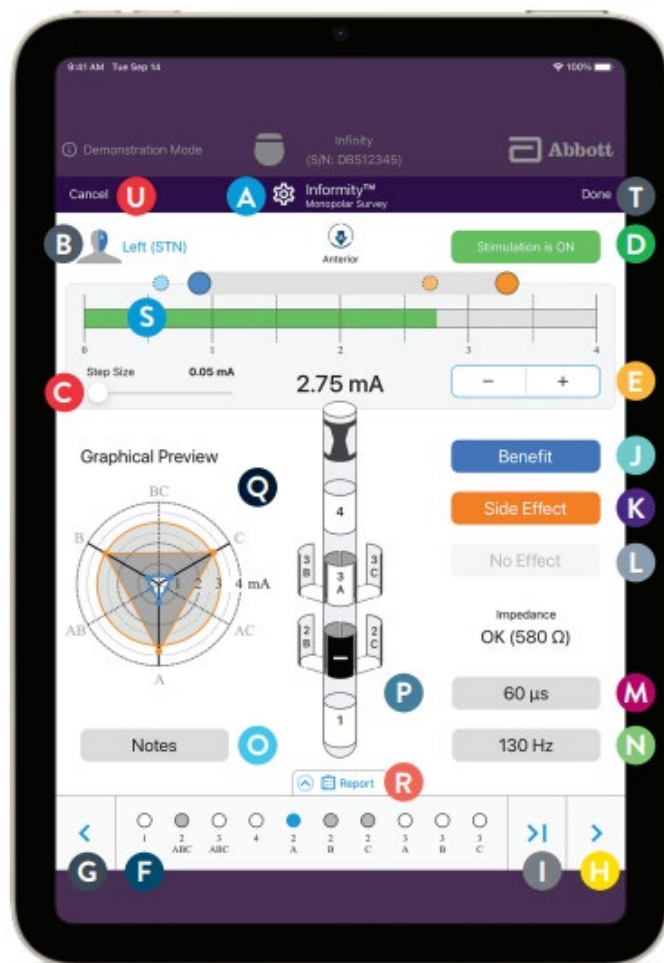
9:41 AM Tue Sep 14

100%

Demonstration Mode

Infinity
(S/N: DBS12345)

Abbott

Cancel U

A Informity™
Monopolar Survey

Done T

B Left (STN)

Anterior

Stimulation is ON D

S

0 1 2 3 4

Step Size 0.05 mA

C

2.75 mA

− + E

Graphical Preview

Q

Benefit J

Side Effect K

No Effect L

BC
B C
AB AC
A
1 2 3 4 mA

4

3 B
3 A
3 C
2 B
2 C
1

Impedance
OK (580 Ω)

P

60 µs M

Notes O

130 Hz N

Report R

1 2 ABC 3 ABC 4 2 A 2 B 2 C 3 A 3 B 3 C

G F I H